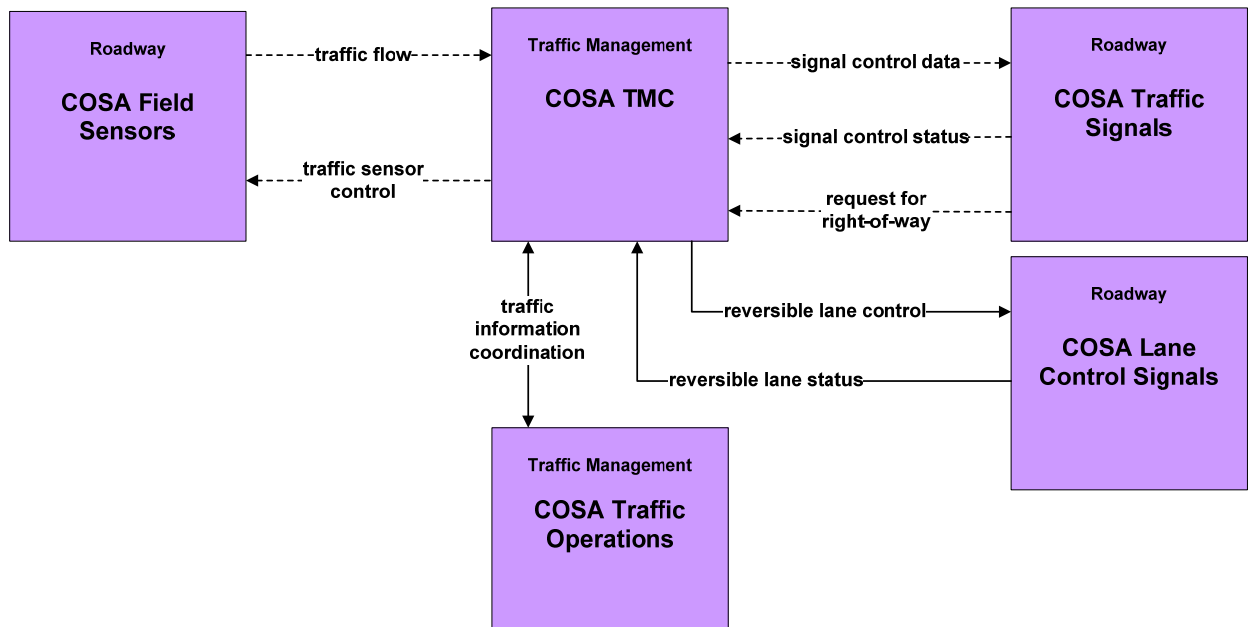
Roadway

COSA Field Sensors

traffic flow

traffic sensor control

Traffic Management

COSA TMC

signal control data

signal control status

request for right-of-way

Roadway

COSA Traffic Signals

reversible lane control

reversible lane status

Roadway

COSA Lane Control Signals

traffic information coordination

Traffic Management

COSA Traffic Operations